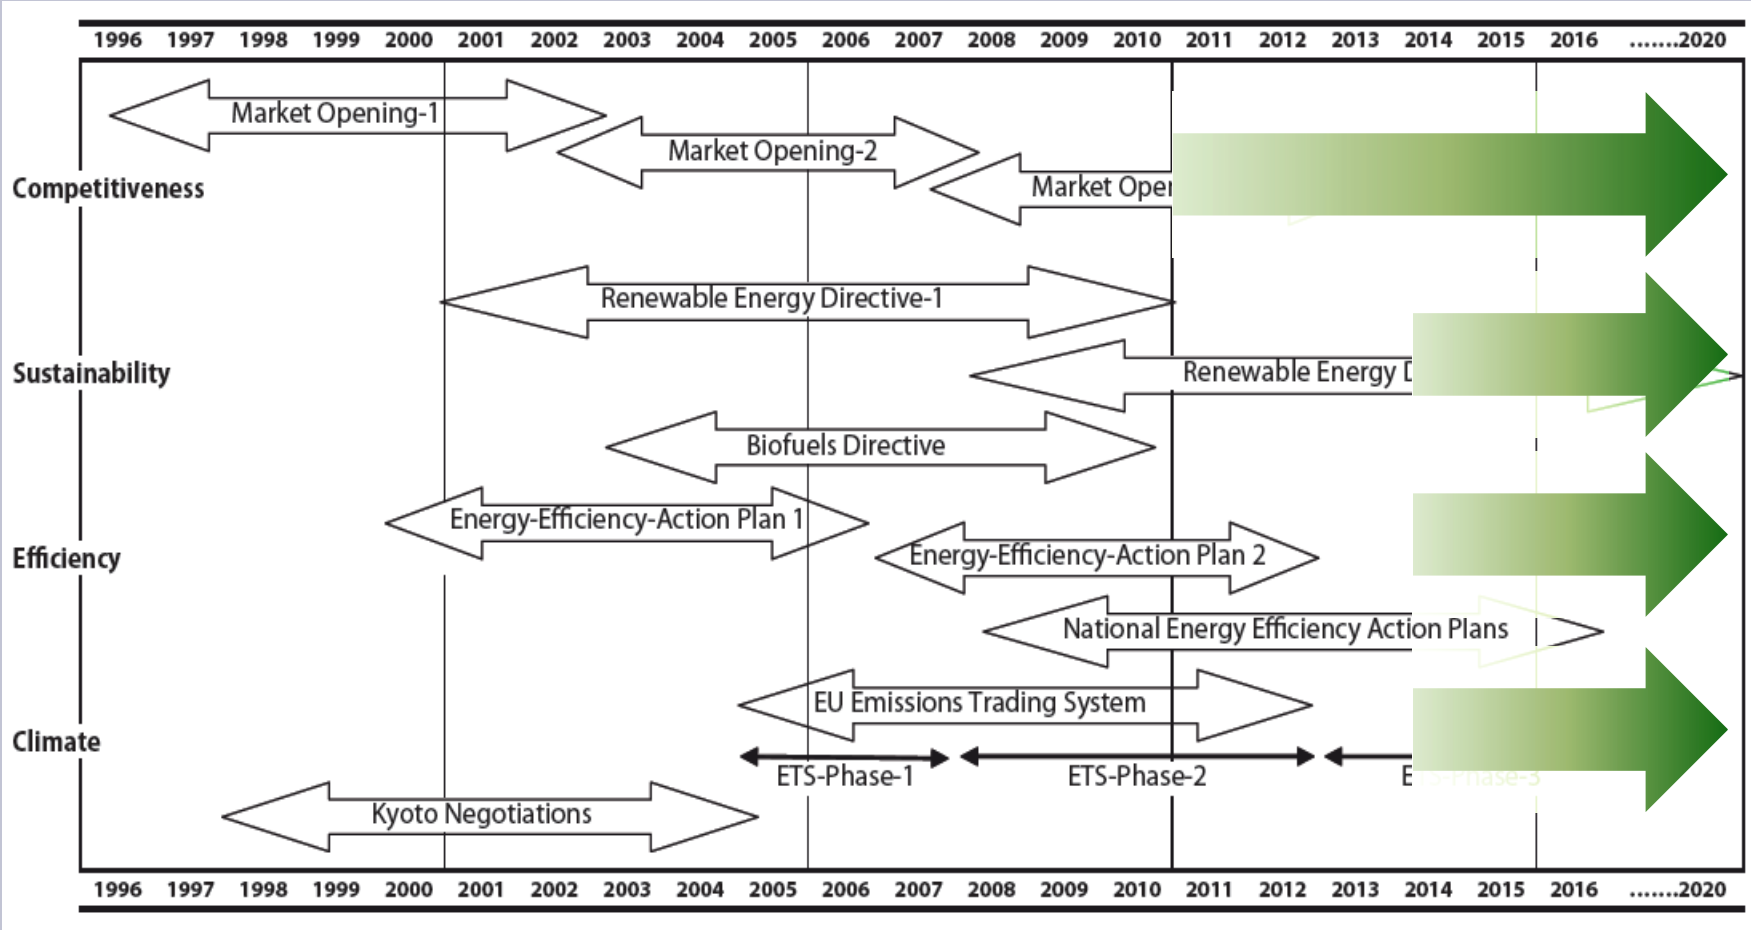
1996 1997 1998 1999 2000 2001 2002 2003 2004 2005 2006 2007 2008 2009 2010 2011 2012 2013 2014 2015 2016 .......2020

Market Opening-1
Market Opening-2
Market Oper
Competitiveness

Renewable Energy Directive-1
Sustainability
Renewable Energy D
Biofuels Directive

Energy-Efficiency-Action Plan 1
Efficiency
Energy-Efficiency-Action Plan 2
National Energy Efficiency Action Plans

EU Emissions Trading System
Climate
ETS-Phase-1
ETS-Phase-2
E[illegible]
Kyoto Negotiations

1996 1997 1998 1999 2000 2001 2002 2003 2004 2005 2006 2007 2008 2009 2010 2011 2012 2013 2014 2015 2016 .......2020